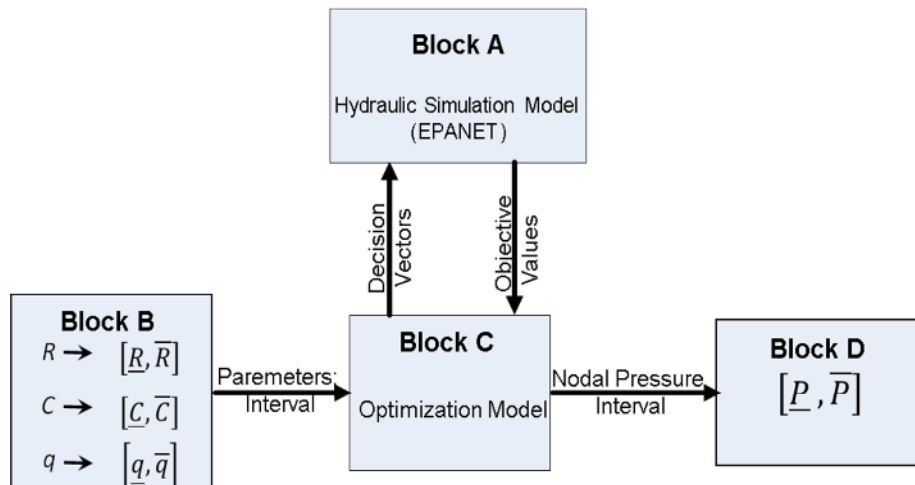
Block A

Hydraulic Simulation Model (EPANET)

Decision Vectors

Objective Values

Block B

$R \rightarrow [\underline{R}, \overline{R}]$

$C \rightarrow [\underline{C}, \overline{C}]$

$q \rightarrow [\underline{q}, \overline{q}]$

Paremeters Interval

Block C

Optimization Model

Nodal Pressure Interval

Block D

$[\underline{P}, \overline{P}]$